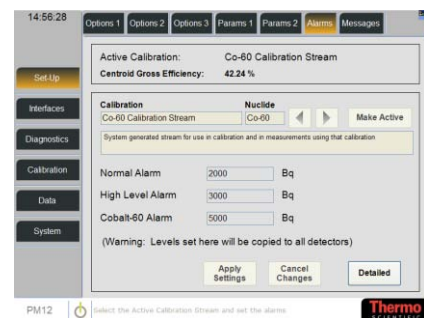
14:56:28

Options 1 | Options 2 | Options 3 | Params 1 | Params 2 | Alarms | Messages

Set-Up
Interfaces
Diagnostics
Calibration
Data
System

Active Calibration: Co-60 Calibration Stream
Centroid Gross Efficiency: 42.24 %

Calibration
Co-60 Calibration Stream
Nuclide
Co-60
Make Active

System generated stream for use in calibration and in measurements using that calibration

Normal Alarm 2000 Bq
High Level Alarm 3000 Bq
Cobalt-60 Alarm 5000 Bq

(Warning: Levels set here will be copied to all detectors)

Apply Settings
Cancel Changes
Detailed

PM12
Select the Active Calibration Stream and set the alarms

Thermo
SCIENTIFIC